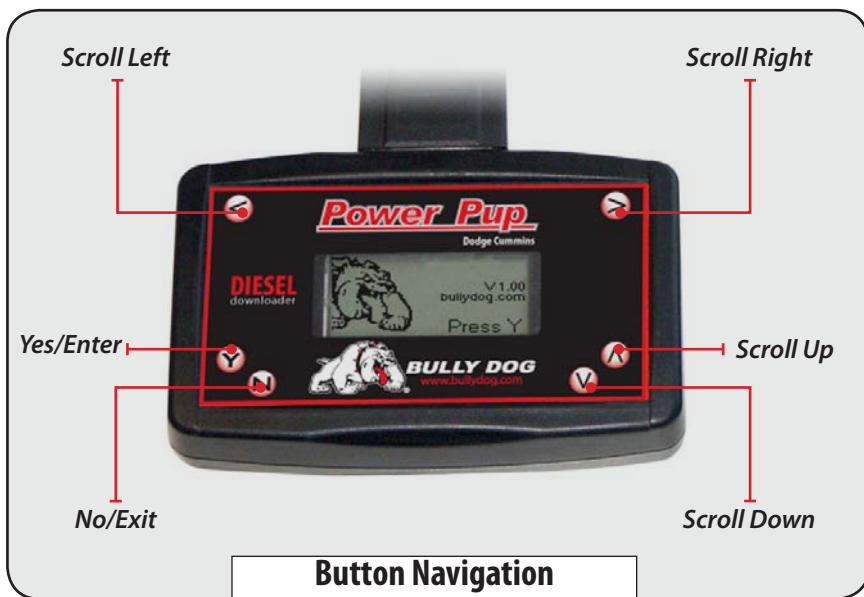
Scroll Left

Scroll Right

<

>

Power Pup

Dodge Cummins

DIESEL
downloader

V1.00
bullydog.com

Press Y

Yes/Enter

Y

N

BULLY DOG
www.bullydog.com

^

V

Scroll Up

No/Exit

Scroll Down

Button Navigation